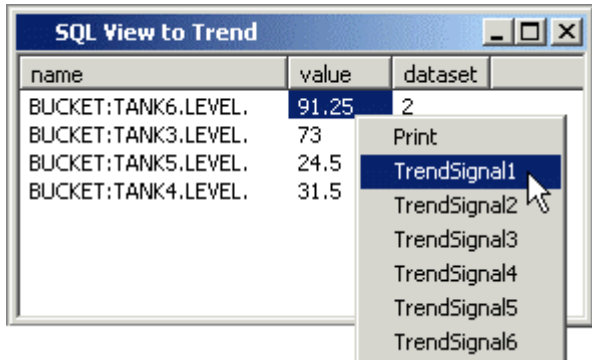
SQL View to Trend

| name | value | dataset |
|---|---|---|
| BUCKET:TANK6.LEVEL. | 91.25 | 2 |
| BUCKET:TANK3.LEVEL. | 73 | |
| BUCKET:TANK5.LEVEL. | 24.5 | |
| BUCKET:TANK4.LEVEL. | 31.5 | |

Print
TrendSignal1
TrendSignal2
TrendSignal3
TrendSignal4
TrendSignal5
TrendSignal6